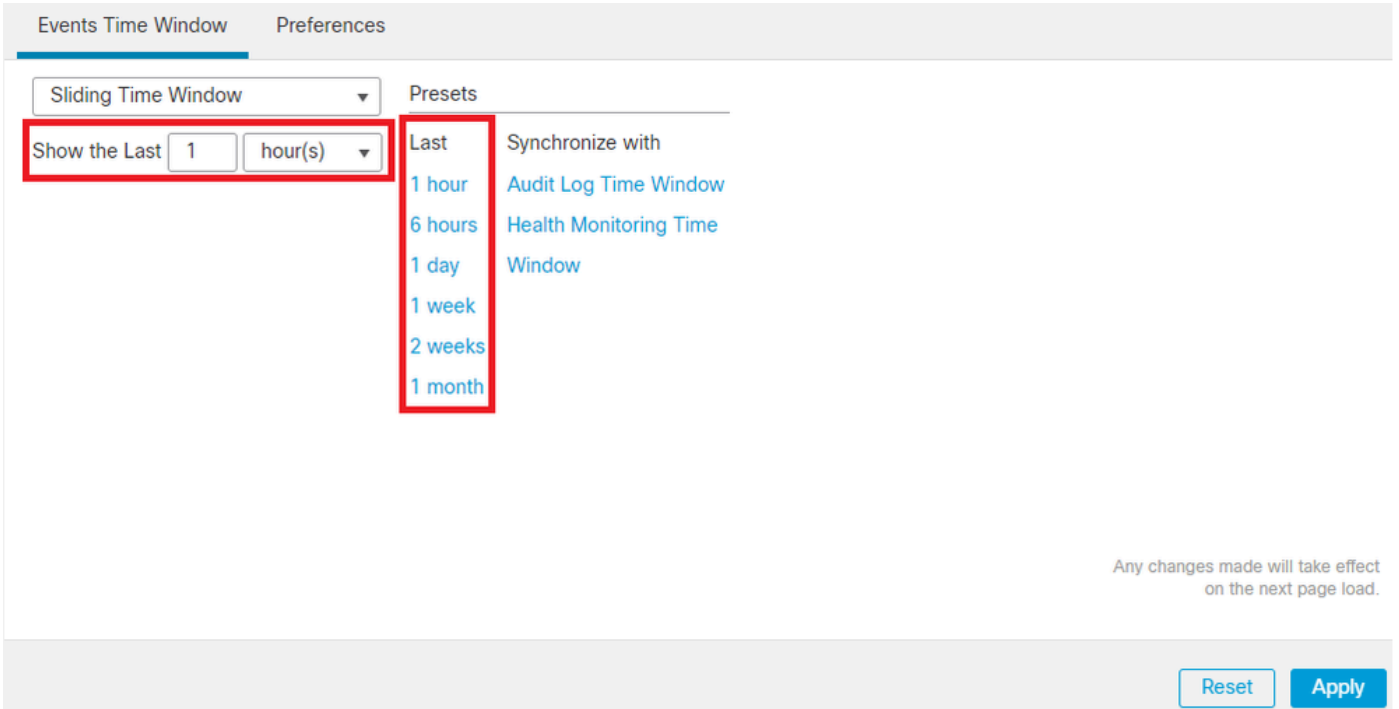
Events Time Window   Preferences

Sliding Time Window

Show the Last 1 hour(s)

Presets

Last
1 hour
6 hours
1 day
1 week
2 weeks
1 month

Synchronize with
Audit Log Time Window
Health Monitoring Time Window

Any changes made will take effect on the next page load.

Reset Apply